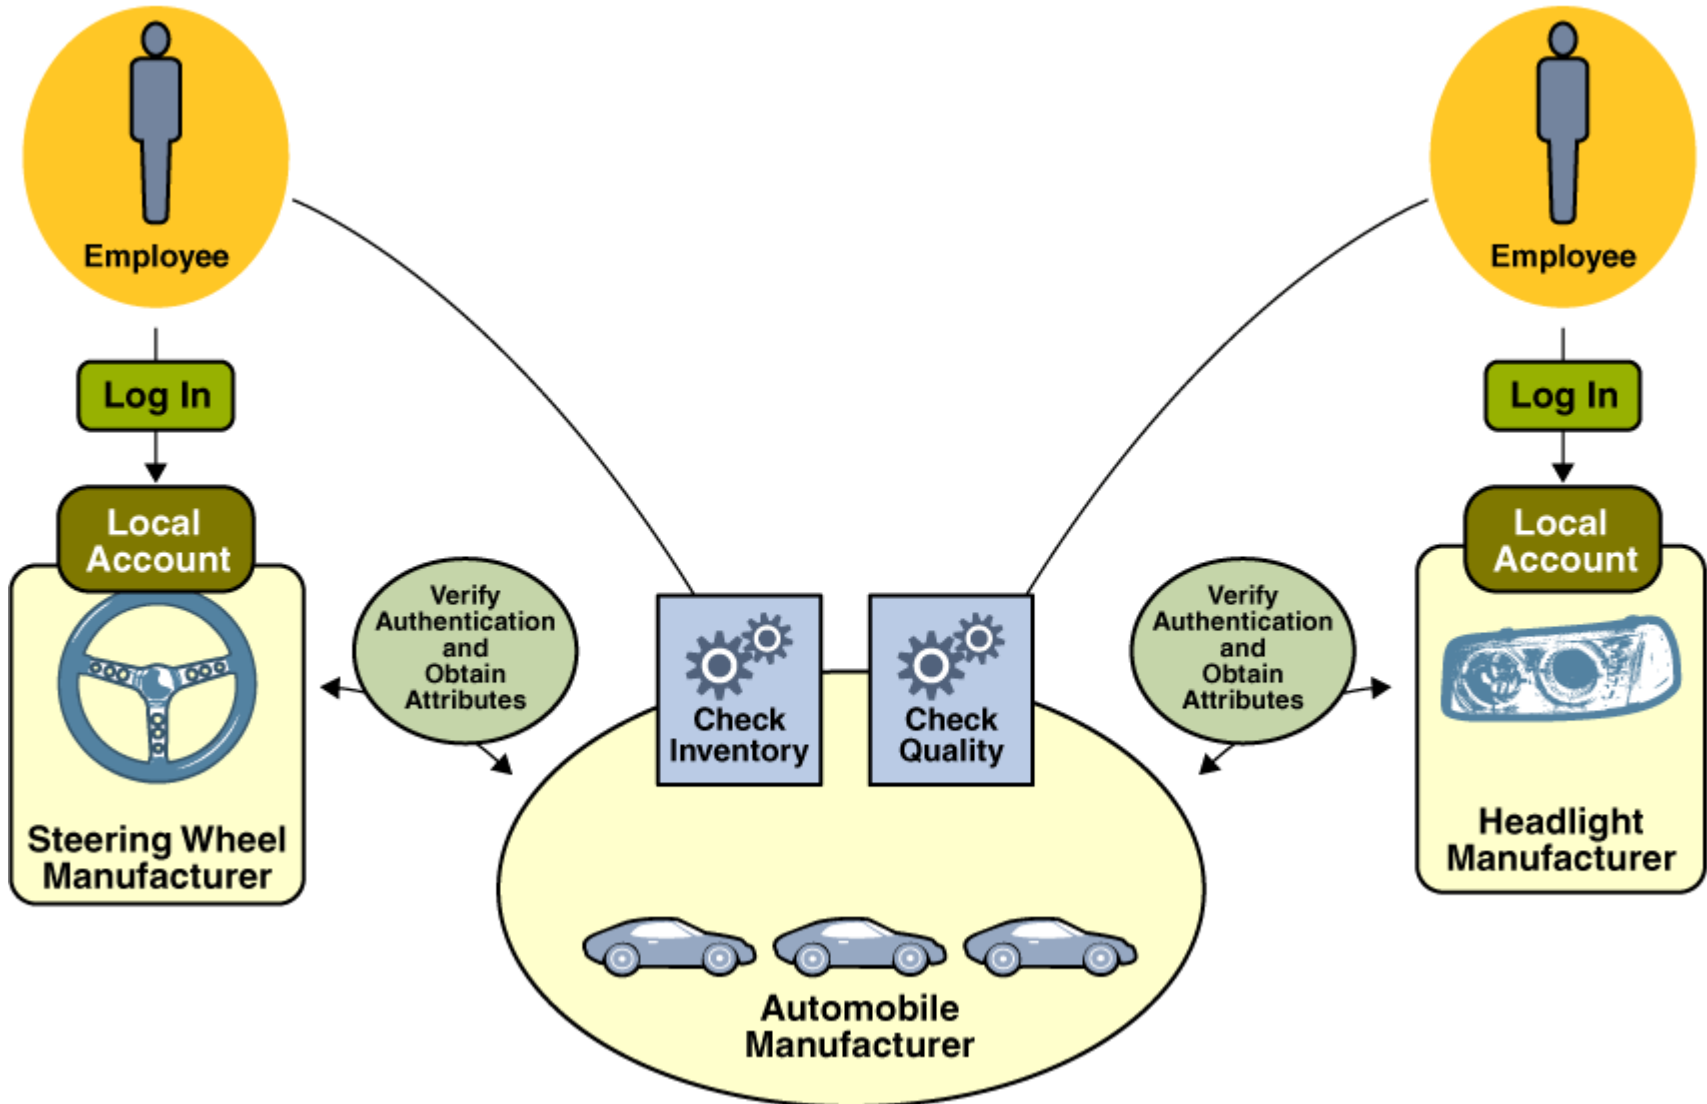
Employee

Employee

Log In

Log In

Local Account

Local Account

Verify Authentication and Obtain Attributes

Check Inventory

Check Quality

Verify Authentication and Obtain Attributes

Steering Wheel Manufacturer

Headlight Manufacturer

Automobile Manufacturer